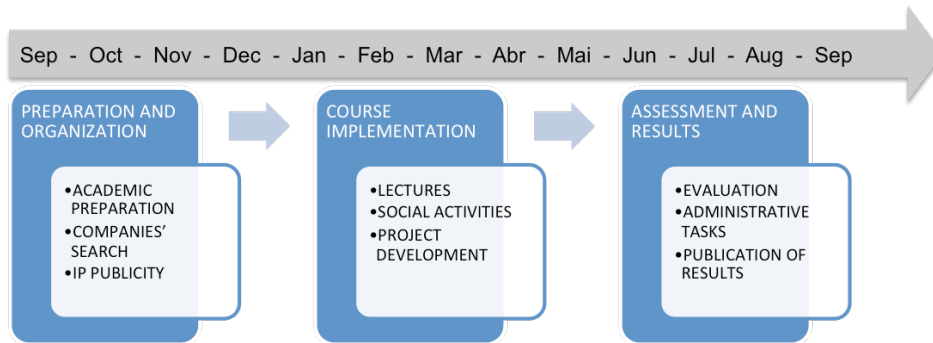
Sep - Oct - Nov - Dec - Jan - Feb - Mar - Abr - Mai - Jun - Jul - Aug - Sep

PREPARATION AND ORGANIZATION

•ACADEMIC PREPARATION
•COMPANIES' SEARCH
•IP PUBLICITY

COURSE IMPLEMENTATION

•LECTURES
•SOCIAL ACTIVITIES
•PROJECT DEVELOPMENT

ASSESSMENT AND RESULTS

•EVALUATION
•ADMINISTRATIVE TASKS
•PUBLICATION OF RESULTS